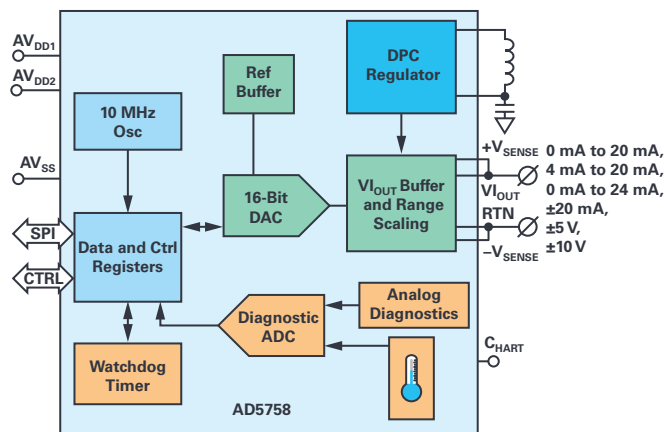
$AV_{DD1}$

$AV_{DD2}$

$AV_{SS}$

SPI

CTRL

10 MHz Osc

Ref Buffer

DPC Regulator

16-Bit DAC

$VI_{OUT}$ Buffer and Range Scaling

Data and Ctrl Registers

Diagnostic ADC

Analog Diagnostics

Watchdog Timer

AD5758

$+V_{SENSE}$

$VI_{OUT}$

RTN

$-V_{SENSE}$

0 mA to 20 mA, 4 mA to 20 mA, 0 mA to 24 mA, ±20 mA, ±5 V, ±10 V

$C_{HART}$